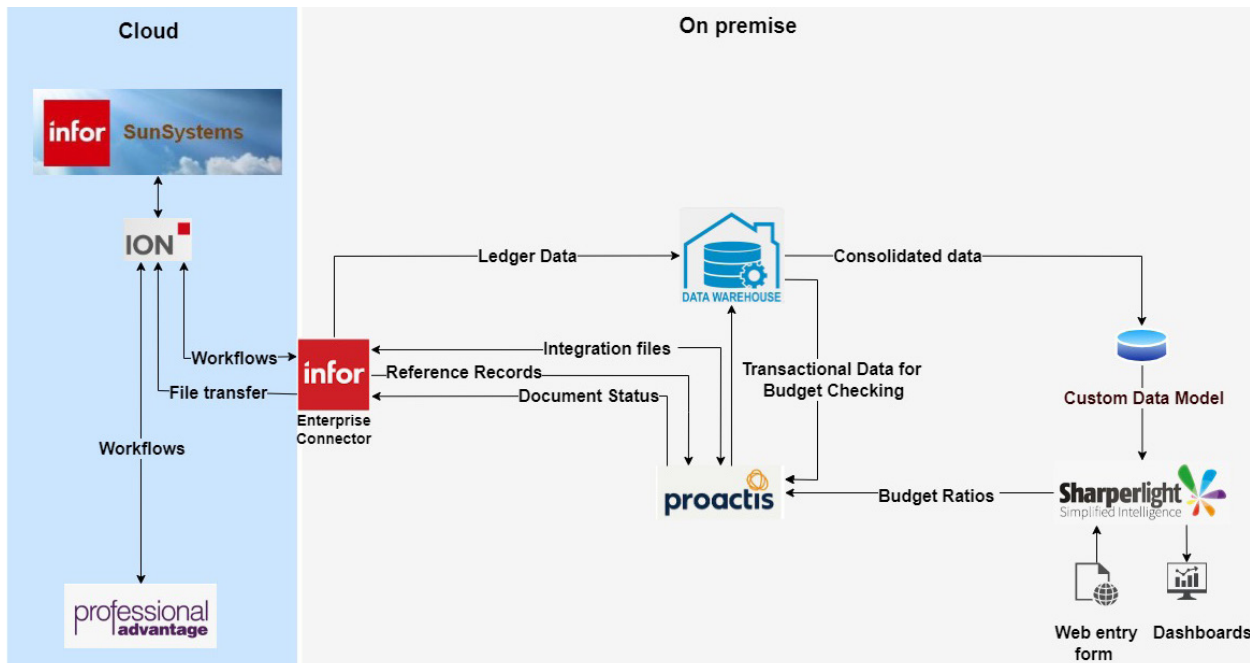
Cloud

On premise

infor SunSystems

ION

Workflows

File transfer

Workflows

professional advantage

Ledger Data

DATA WAREHOUSE

Consolidated data

Integration files

Reference Records

Document Status

infor

Enterprise Connector

Transactional Data for Budget Checking

Custom Data Model

proactis

Budget Ratios

Sharperlight Simplified Intelligence

Web entry form

Dashboards